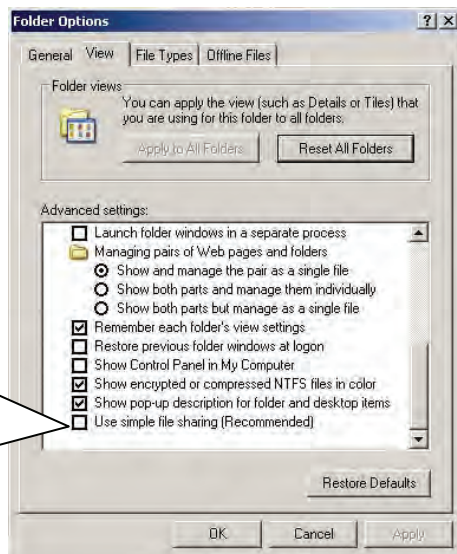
Folder Options

?

X

General

View

File Types

Offline Files

Folder views

You can apply the view (such as Details or Tiles) that you are using for this folder to all folders.

Apply to All Folders

Reset All Folders

Advanced settings:

Launch folder windows in a separate process

Managing pairs of Web pages and folders

Show and manage the pair as a single file

Show both parts and manage them individually

Show both parts but manage as a single file

Remember each folder's view settings

Restore previous folder windows at logon

Show Control Panel in My Computer

Show encrypted or compressed NTFS files in color

Show pop-up description for folder and desktop items

Use simple file sharing (Recommended)

Restore Defaults

OK

Cancel

Apply